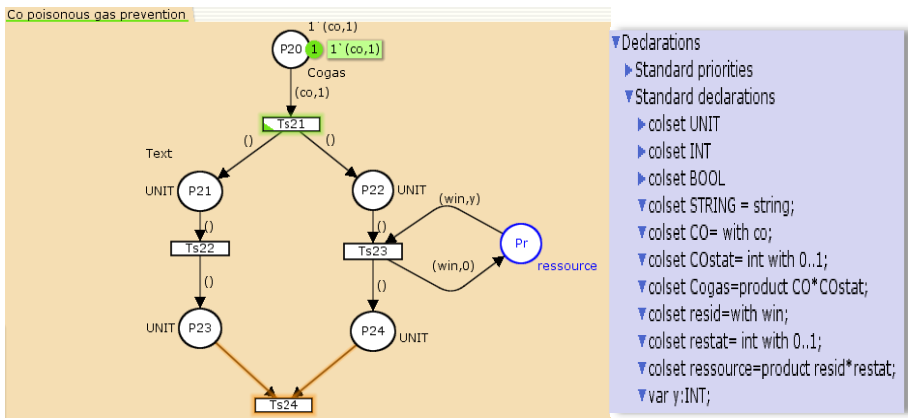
Co poisonous gas prevention

1`(co,1)
P20
1
1`(co,1)
Cogas
(co,1)
Ts21
()
()
Text
UNIT
P21
P22
UNIT
(win,y)
()
()
Ts22
Ts23
Pr
ressource
(win,0)
()
()
UNIT
P23
P24
UNIT
Ts24

Declarations
Standard priorities
Standard declarations
colset UNIT
colset INT
colset BOOL
colset STRING = string;
colset CO= with co;
colset COstat= int with 0..1;
colset Cogas=product CO*COstat;
colset resid=with win;
colset restat= int with 0..1;
colset ressource=product resid*restat;
var y:INT;